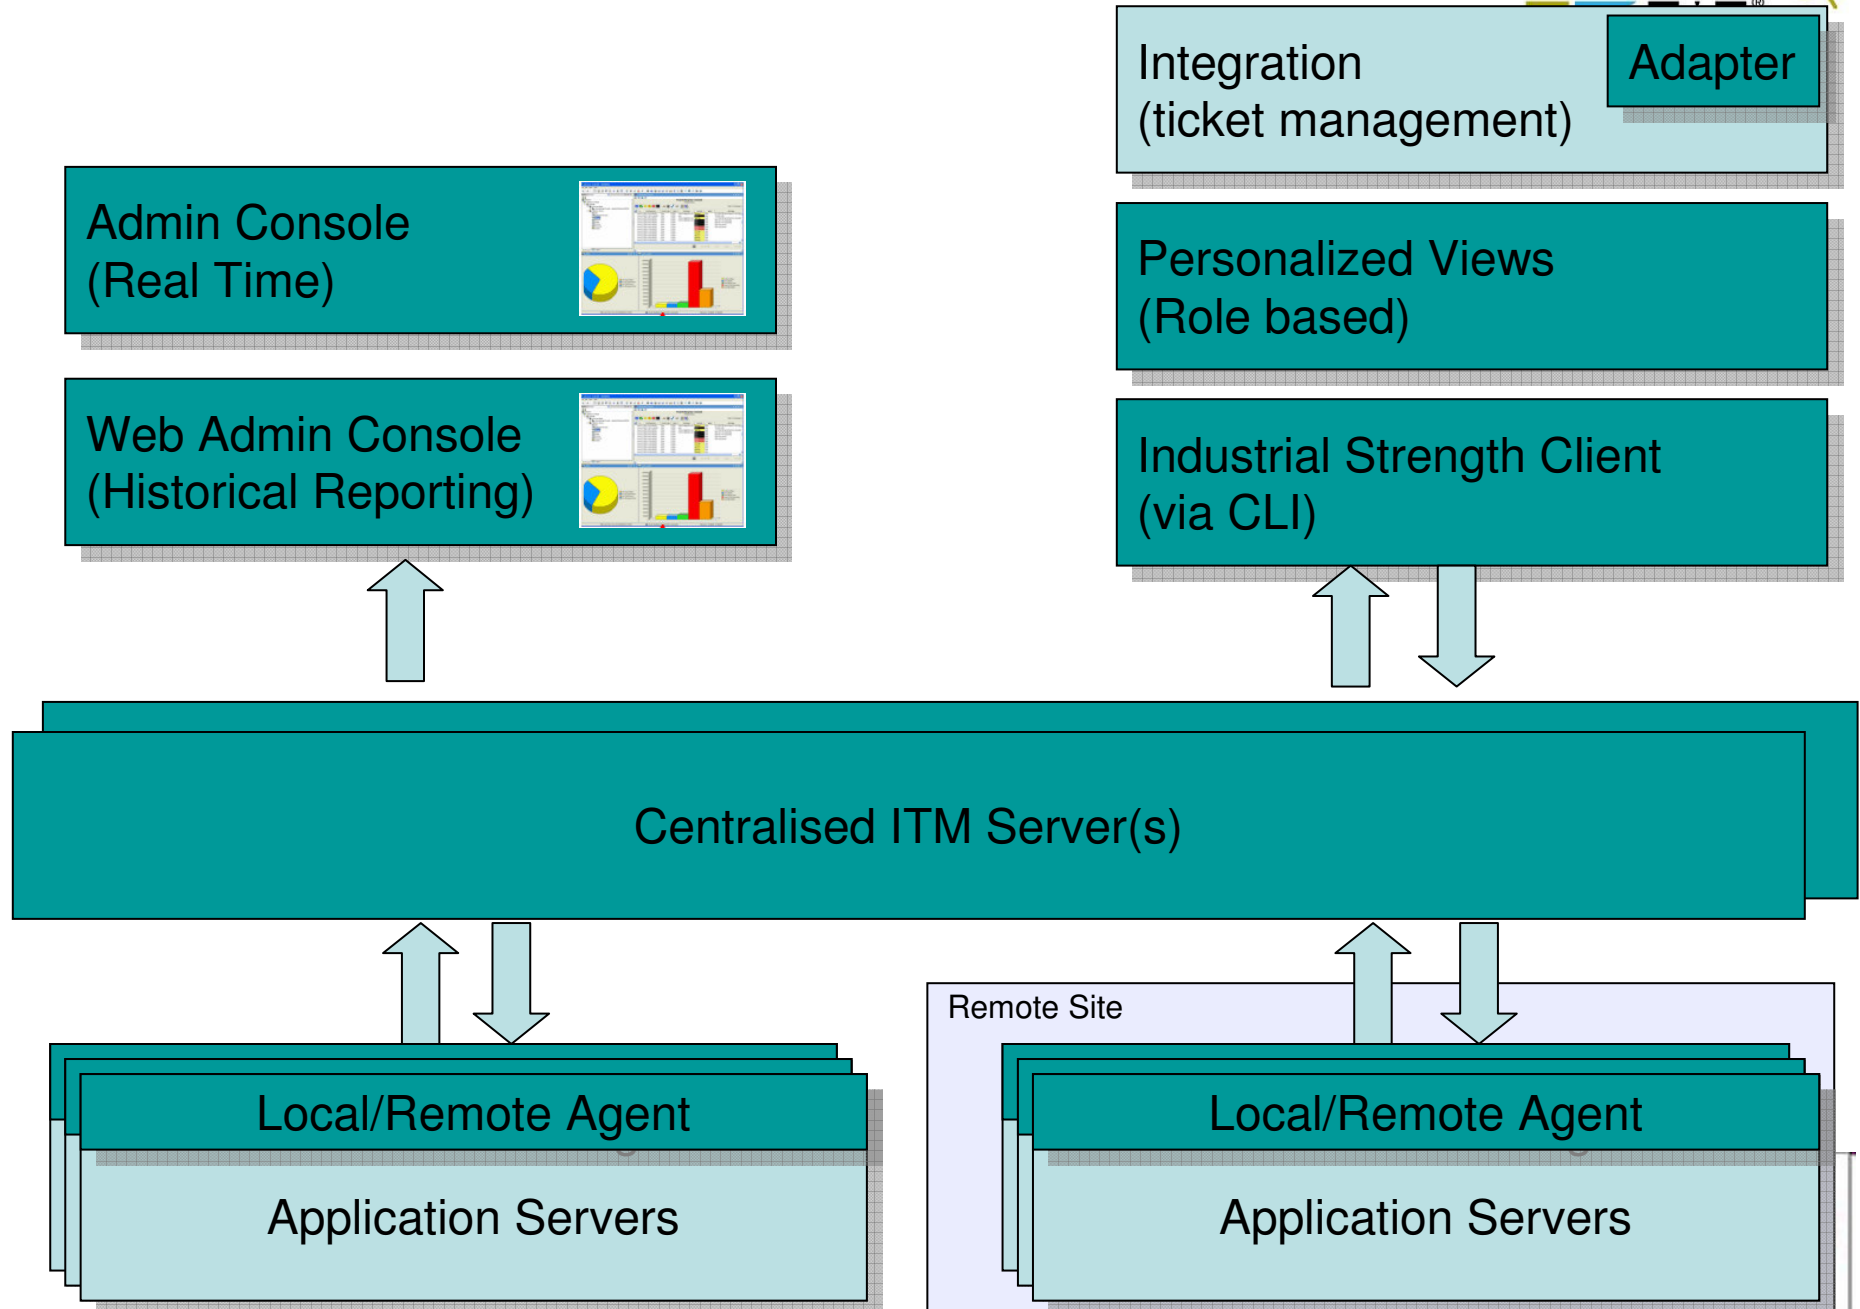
Integration
(ticket management)

Adapter

Admin Console
(Real Time)

Personalized Views
(Role based)

Web Admin Console
(Historical Reporting)

Industrial Strength Client
(via CLI)

Centralised ITM Server(s)

Local/Remote Agent

Application Servers

Remote Site

Local/Remote Agent

Application Servers